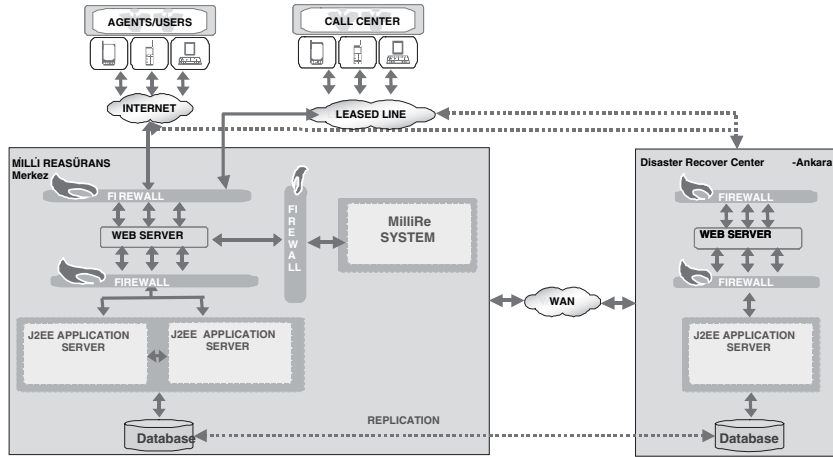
AGENTS/USERS

CALL CENTER

INTERNET

LEASED LINE

MİLLİ REASÜRANS
Merkez

FI REWALL

WEB SERVER

FIREWALL

FIREWALL

MilliRe
SYSTEM

J2EE APPLICATION SERVER

J2EE APPLICATION SERVER

REPLICATION

Database

WAN

Disaster Recover Center -Ankara

FIREWALL

WEB SERVER

FIREWALL

J2EE APPLICATION SERVER

Database